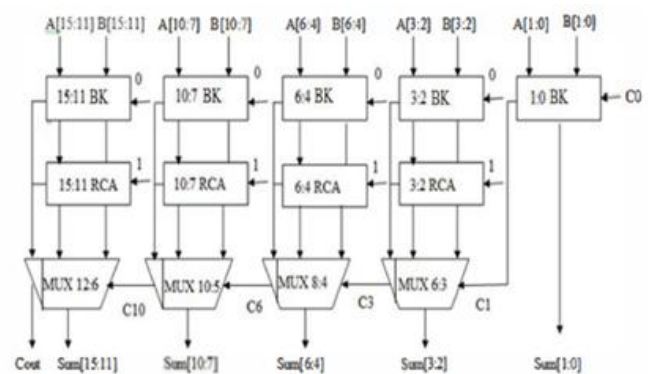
A[15:11] B[15:11]
A[10:7] B[10:7]
A[6:4] B[6:4]
A[3:2] B[3:2]
A[1:0] B[1:0]

0
15:11 BK
0
10:7 BK
0
6:4 BK
0
3:2 BK
1:0 BK
C0

1
15:11 RCA
1
10:7 RCA
1
6:4 RCA
1
3:2 RCA

MUX 12:6
C10
MUX 10:5
C6
MUX 8:4
C3
MUX 6:3
C1

Cout
Sum[15:11]
Sum[10:7]
Sum[6:4]
Sum[3:2]
Sum[1:0]